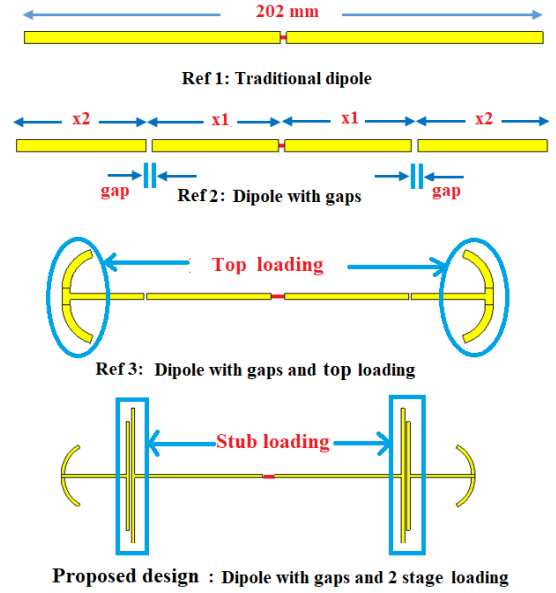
202 mm

Ref 1: Traditional dipole

x2
x1
x1
x2

gap
Ref 2: Dipole with gaps
gap

Top loading

Ref 3: Dipole with gaps and top loading

Stub loading

Proposed design : Dipole with gaps and 2 stage loading